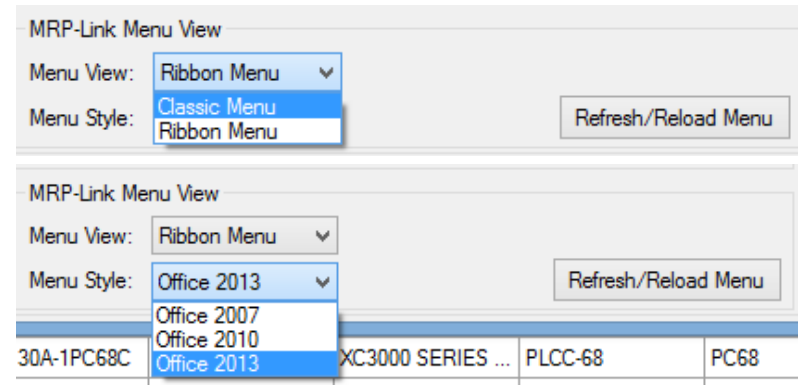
MRP-Link Menu View

Menu View: Ribbon Menu

Classic Menu
Ribbon Menu

Menu Style:

Refresh/Reload Menu

MRP-Link Menu View

Menu View: Ribbon Menu

Menu Style: Office 2013

Refresh/Reload Menu

Office 2007
Office 2010
Office 2013

| 30A-1PC68C | | XC3000 SERIES ... | PLCC-68 | PC68 |
|---|---|---|---|---|